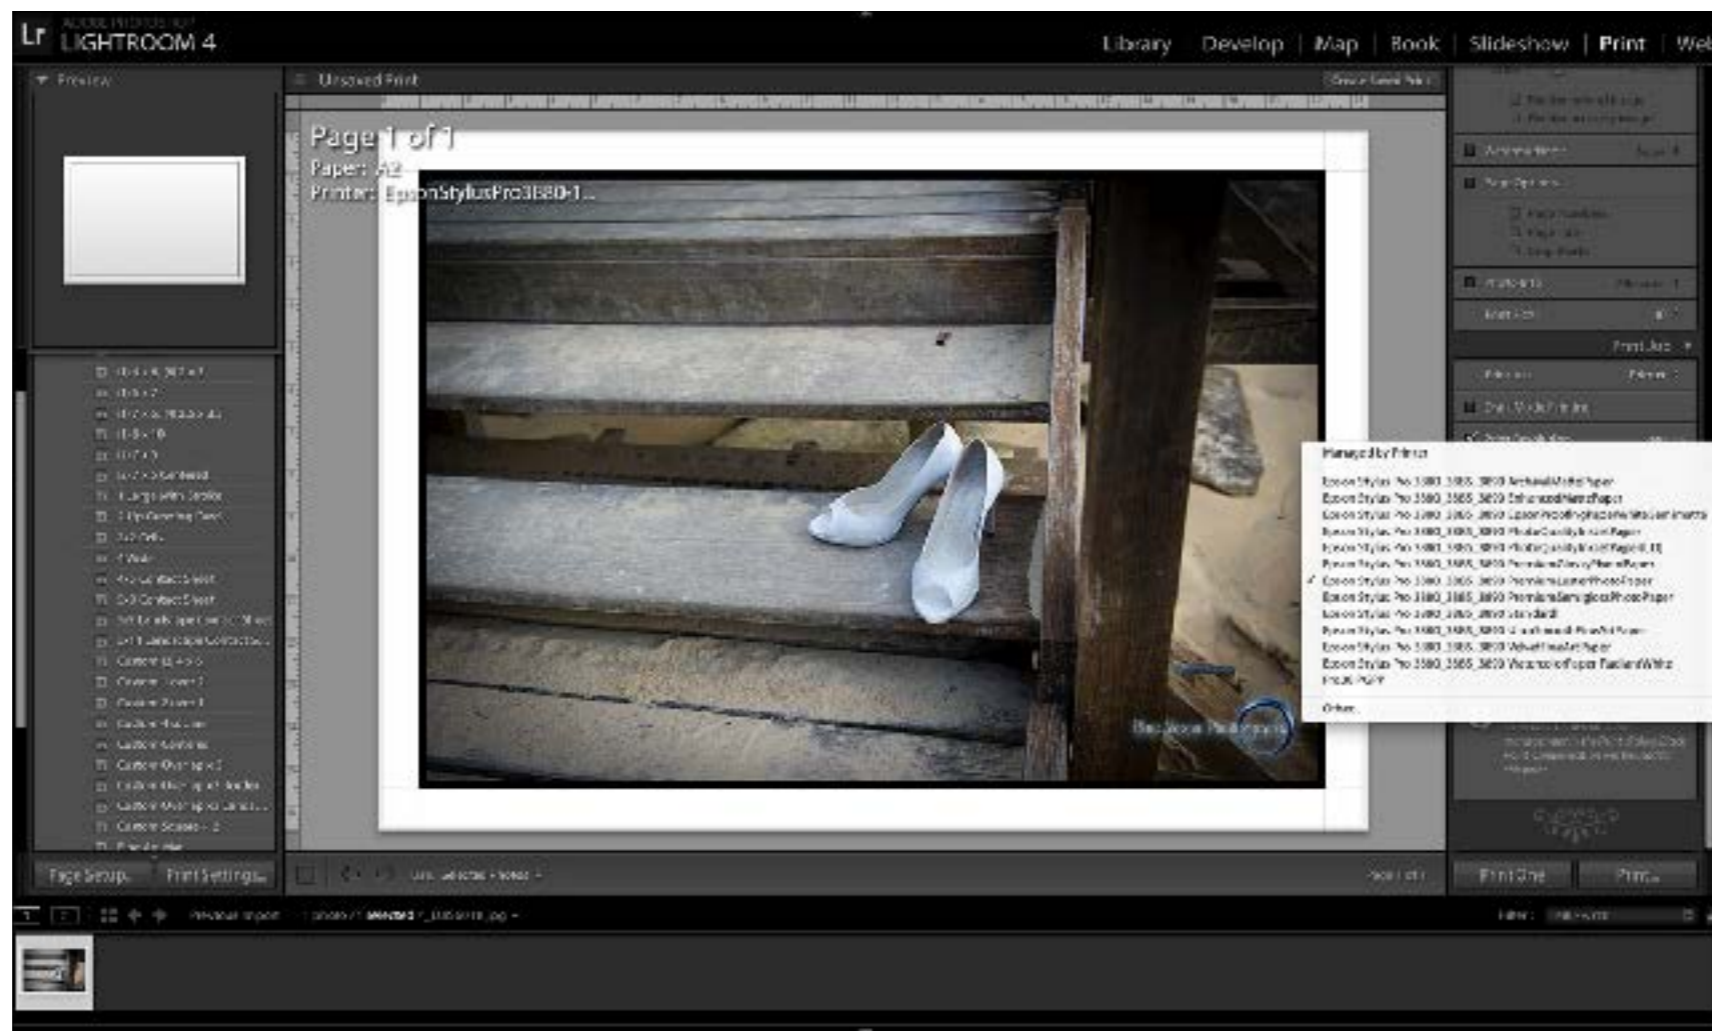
Lr ADOBE PHOTOSHOP
LIGHTROOM 4

Library | Develop | Map | Book | Slideshow | Print | Web

Preview

Unsaved Print

Page 1 of 1
Paper: A2
Printer: EpsonStylusPro3880-1...

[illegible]

Managed by Printer
Epson Stylus Pro 3880_3885_3890 ArchivalMattePaper
Epson Stylus Pro 3880_3885_3890 EnhancedMattePaper
Epson Stylus Pro 3880_3885_3890 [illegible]
Epson Stylus Pro 3880_3885_3890 PhotoQualityInkJetPaper
Epson Stylus Pro 3880_3885_3890 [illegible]
Epson Stylus Pro 3880_3885_3890 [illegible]
✓ Epson Stylus Pro 3880_3885_3890 PremiumLusterPhotoPaper
Epson Stylus Pro 3880_3885_3890 PremiumSemiglossPhotoPaper
Epson Stylus Pro 3880_3885_3890 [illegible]
Epson Stylus Pro 3880_3885_3890 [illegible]
Epson Stylus Pro 3880_3885_3890 VelvetFineArtPaper
Epson Stylus Pro 3880_3885_3890 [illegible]
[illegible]
Other...

Page Setup... Print Settings...

Print One Print...

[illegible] selected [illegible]